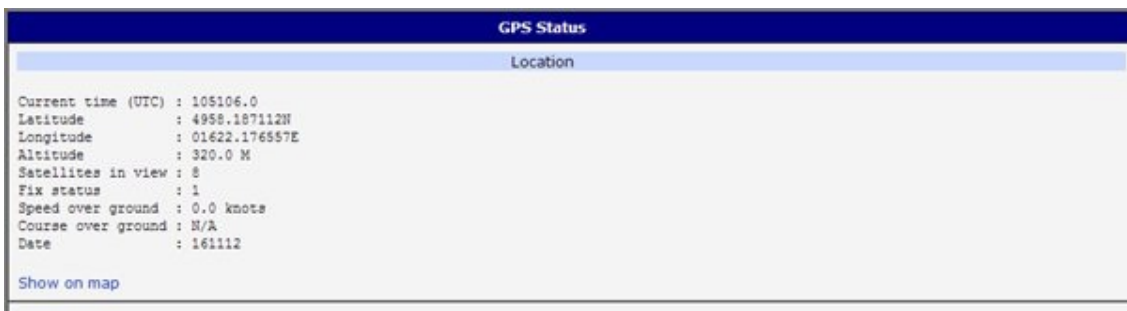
GPS Status

Location

Current time (UTC) : 105106.0
Latitude : 4958.187112N
Longitude : 01622.176557E
Altitude : 320.0 M
Satellites in view : 8
Fix status : 1
Speed over ground : 0.0 knots
Course over ground : N/A
Date : 161112

Show on map